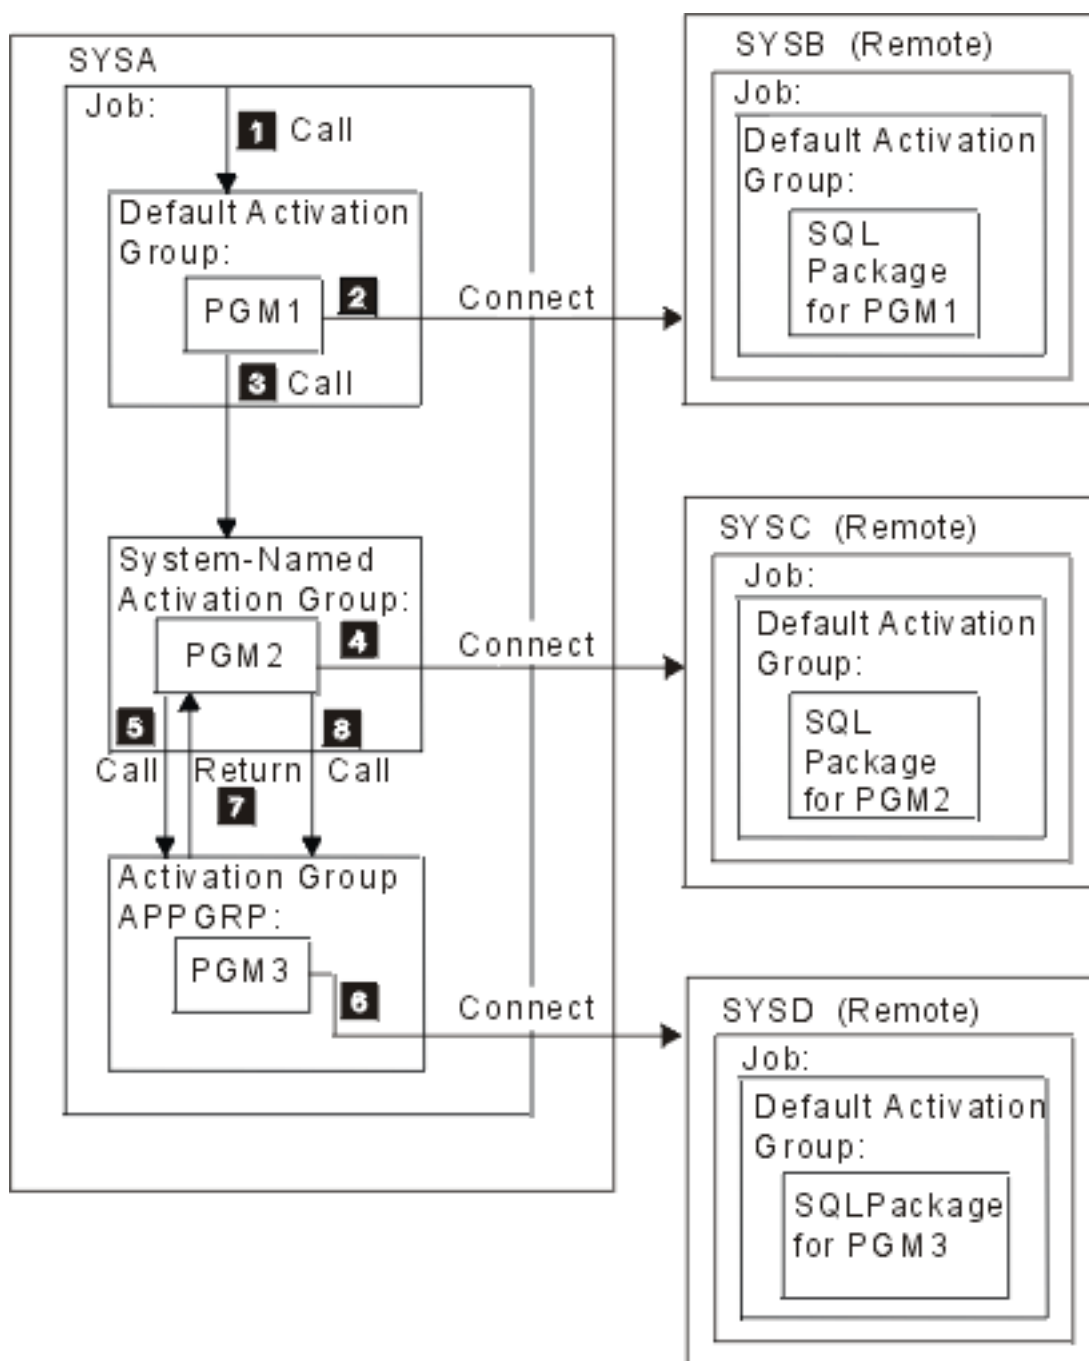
SYSA

Job:

1 Call

Default Activation Group:

PGM1

2 Connect

3 Call

System-Named Activation Group:

PGM2

4 Connect

5 Call

Return

7

8 Call

Activation Group APPGRP:

PGM3

6 Connect

SYSB (Remote)

Job:

Default Activation Group:

SQL Package for PGM1

SYSC (Remote)

Job:

Default Activation Group:

SQL Package for PGM2

SYSD (Remote)

Job:

Default Activation Group:

SQLPackage for PGM3